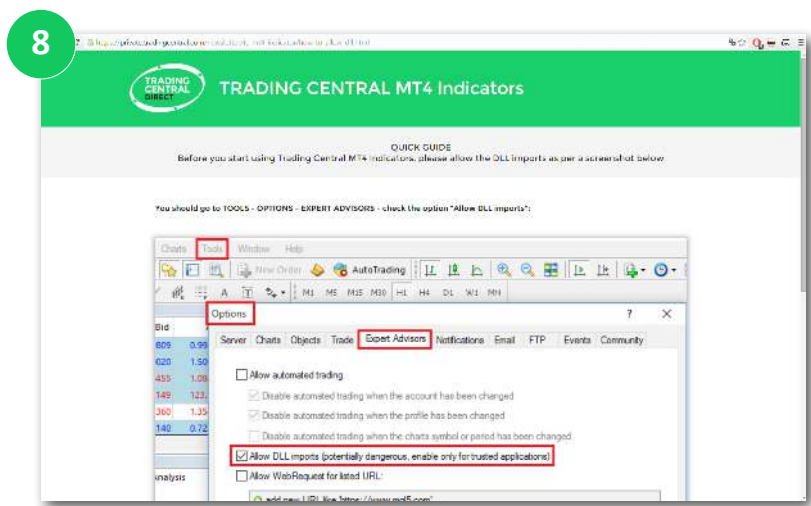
8

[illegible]

TRADING CENTRAL DIRECT

TRADING CENTRAL MT4 Indicators

QUICK GUIDE
Before you start using Trading Central MT4 Indicators, please allow the DLL imports as per a screenshot below

You should go to TOOLS - OPTIONS - EXPERT ADVISORS - check the option "Allow DLL imports":

Charts Tools Window Help

New Order AutoTrading

M1 M5 M15 M30 H1 H4 D1 W1 MN

Bid

Options ? X

Server Charts Objects Trade Expert Advisors Notifications Email FTP Events Community

Allow automated trading

Disable automated trading when the account has been changed

Disable automated trading when the profile has been changed

Disable automated trading when the charts symbol or period has been changed

Allow DLL imports (potentially dangerous, enable only for trusted applications)

Allow WebRequest for listed URL:

add new URL like 'https://www.mql5.com'

809 0.99
020 1.50
455 1.08
149 123.
360 1.35
140 0.72

nalysis